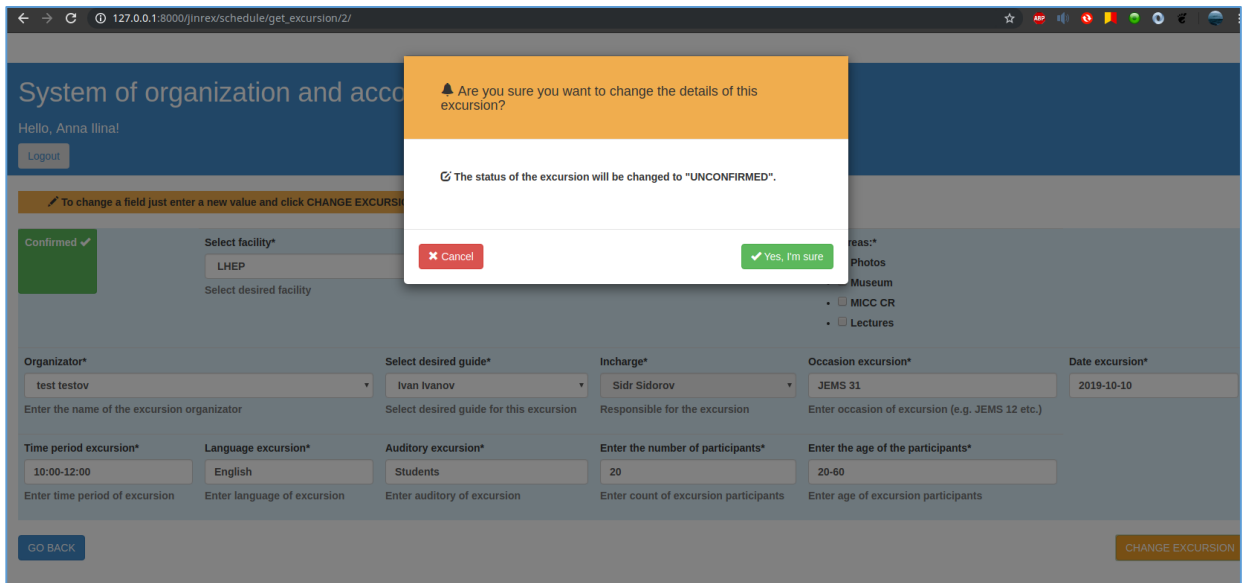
127.0.0.1:8000/jinrex/schedule/get_excursion/2/

System of organization and acco

Hello, Anna Ilina!

Logout

To change a field just enter a new value and click CHANGE EXCURSIO

Confirmed

Select facility*

LHEP

Select desired facility

reas:*

Photos

Museum

MICC CR

Lectures

Are you sure you want to change the details of this excursion?

The status of the excursion will be changed to "UNCONFIRMED".

Cancel

Yes, I'm sure

| Organizator* | Select desired guide* | Incharge* | Occasion excursion* | Date excursion* |
|---|---|---|---|---|
| test testov | Ivan Ivanov | Sidr Sidorov | JEMS 31 | 2019-10-10 |
| Enter the name of the excursion organizator | Select desired guide for this excursion | Responsible for the excursion | Enter occasion of excursion (e.g. JEMS 12 etc.) | |

| Time period excursion* | Language excursion* | Auditory excursion* | Enter the number of participants* | Enter the age of the participants* |
|---|---|---|---|---|
| 10:00-12:00 | English | Students | 20 | 20-60 |
| Enter time period of excursion | Enter language of excursion | Enter auditory of excursion | Enter count of excursion participants | Enter age of excursion participants |

GO BACK

CHANGE EXCURSION